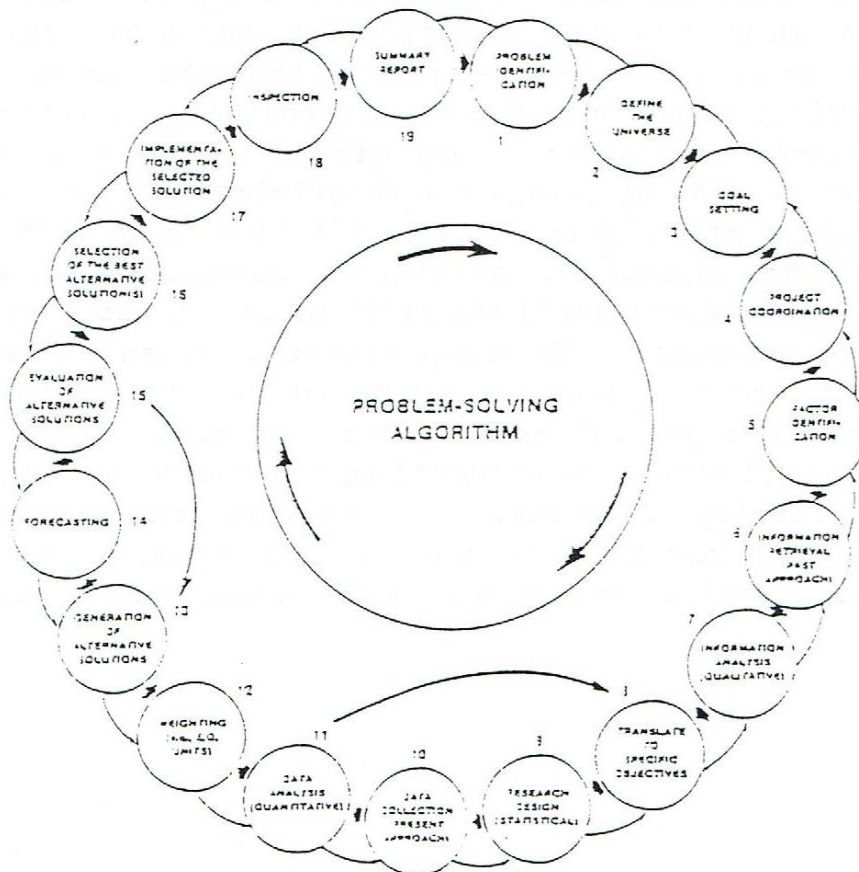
PROBLEM-SOLVING ALGORITHM

PROBLEM IDENTIFICATION 1

DEFINE THE UNIVERSE 2

GOAL SETTING 3

PROJECT COORDINATION 4

FACTOR IDENTIFICATION 5

INFORMATION RETRIEVAL (PAST APPROACH) 6

INFORMATION ANALYSIS (QUALITATIVE) 7

TRANSLATE TO SPECIFIC OBJECTIVES 8

RESEARCH DESIGN (STATISTICAL) 9

DATA COLLECTION (PRESENT APPROACH) 10

DATA ANALYSIS (QUANTITATIVE) 11

WEIGHTING (e.g., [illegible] UNITS) 12

GENERATION OF ALTERNATIVE SOLUTIONS 13

FORECASTING 14

EVALUATION OF ALTERNATIVE SOLUTIONS 15

SELECTION OF THE BEST ALTERNATIVE SOLUTION(S) 16

IMPLEMENTATION OF THE SELECTED SOLUTION 17

INSPECTION 18

SUMMARY REPORT 19